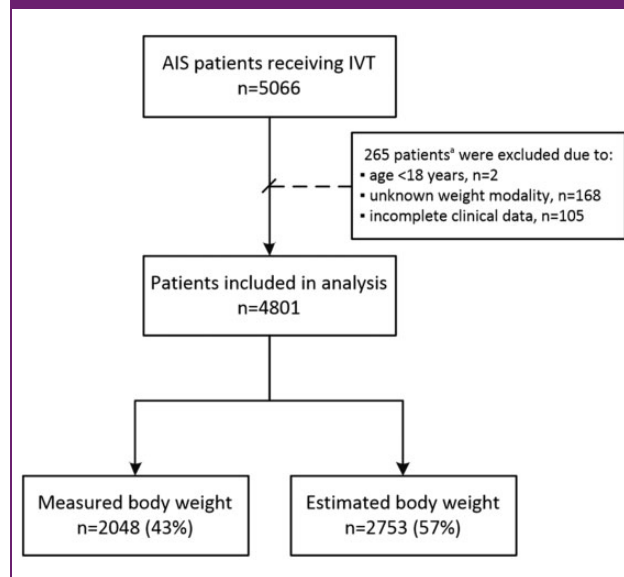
AIS patients receiving IVT
n=5066

265 patients$^a$ were excluded due to:
• age <18 years, n=2
• unknown weight modality, n=168
• incomplete clinical data, n=105

Patients included in analysis
n=4801

Measured body weight
n=2048 (43%)

Estimated body weight
n=2753 (57%)